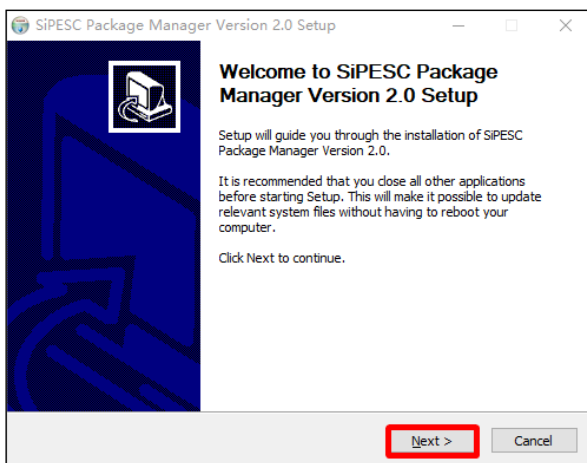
SiPESC Package Manager Version 2.0 Setup

Welcome to SiPESC Package Manager Version 2.0 Setup

Setup will guide you through the installation of SiPESC Package Manager Version 2.0.

It is recommended that you close all other applications before starting Setup. This will make it possible to update relevant system files without having to reboot your computer.

Click Next to continue.

Next >
Cancel